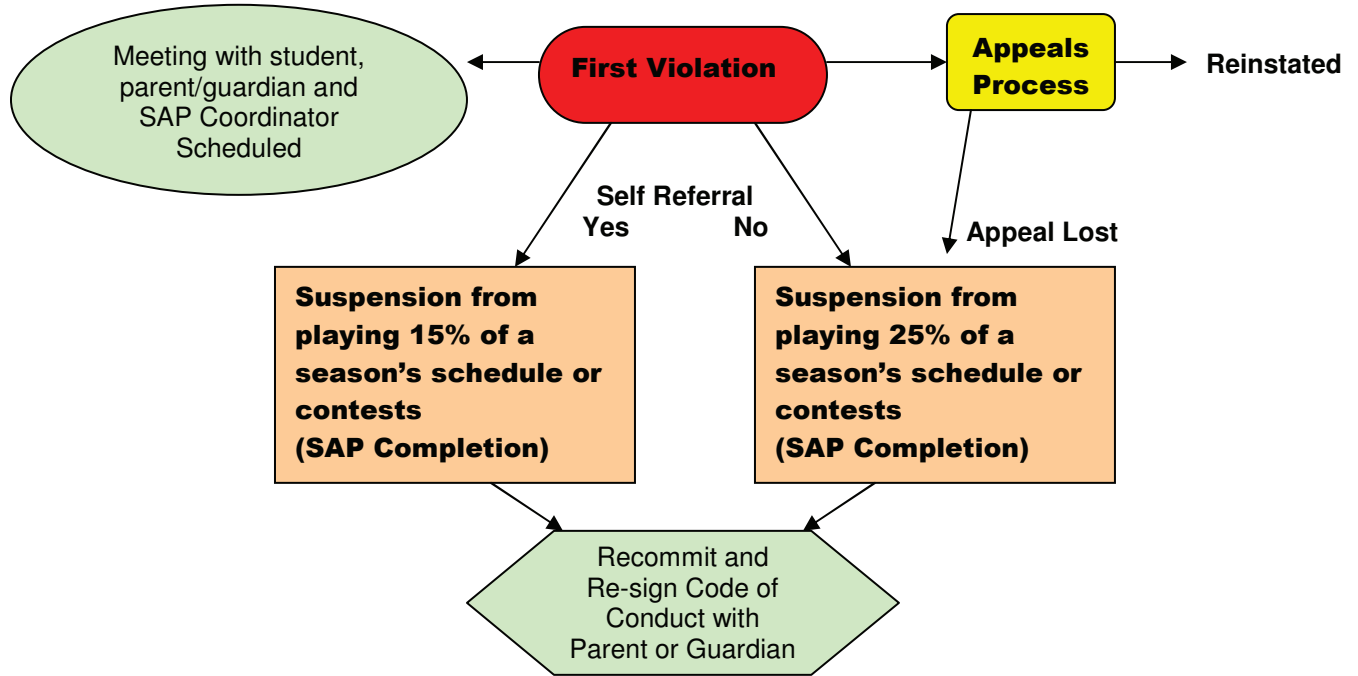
Meeting with student, parent/guardian and SAP Coordinator Scheduled

First Violation

Appeals Process

Reinstated

Self Referral

Yes

No

Appeal Lost

Suspension from playing 15% of a season’s schedule or contests (SAP Completion)

Suspension from playing 25% of a season’s schedule or contests (SAP Completion)

Recommit and Re-sign Code of Conduct with Parent or Guardian